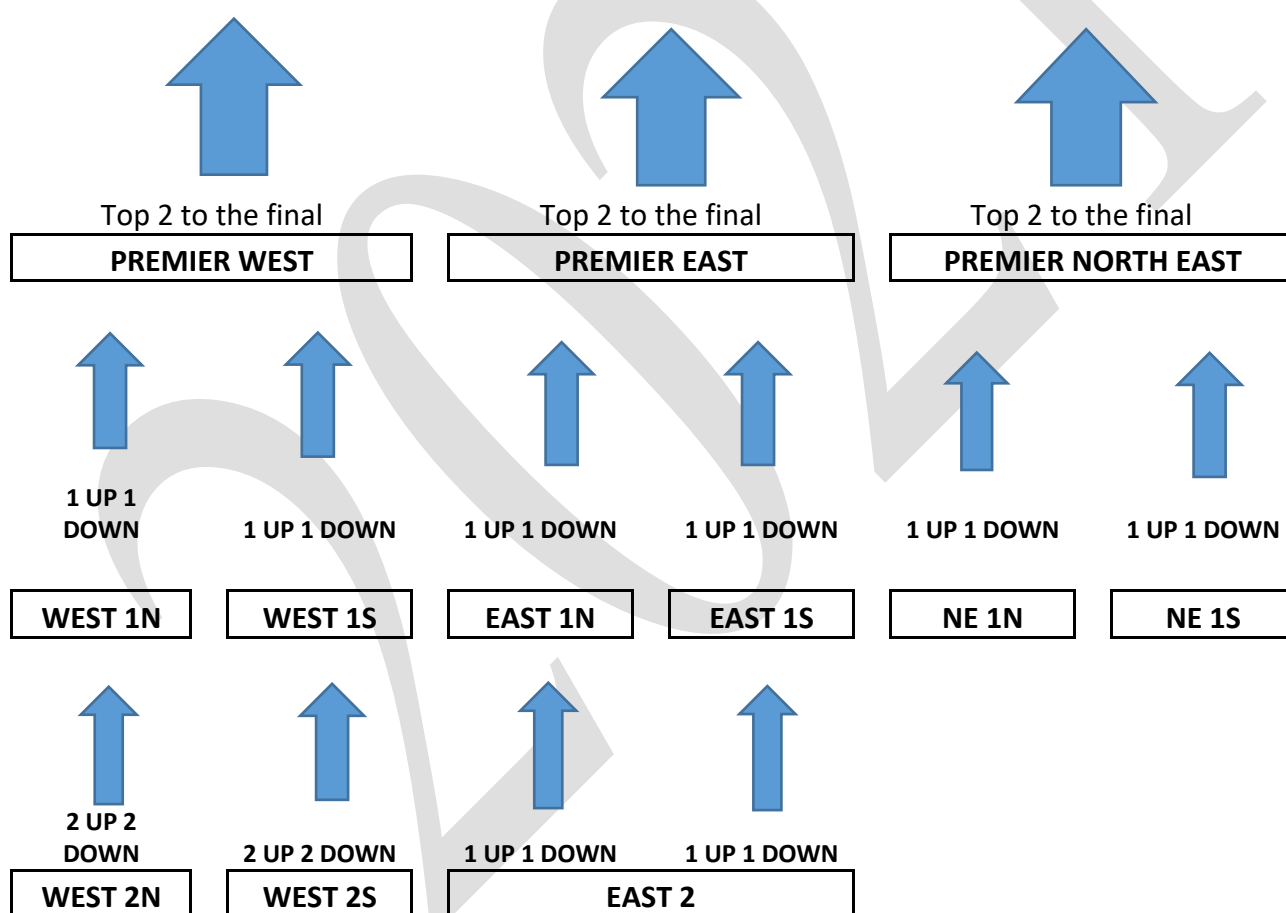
Top 2 to the final

PREMIER WEST

Top 2 to the final

PREMIER EAST

Top 2 to the final

PREMIER NORTH EAST

1 UP 1 DOWN

1 UP 1 DOWN

1 UP 1 DOWN

1 UP 1 DOWN

1 UP 1 DOWN

1 UP 1 DOWN

WEST 1N

WEST 1S

EAST 1N

EAST 1S

NE 1N

NE 1S

2 UP 2 DOWN

2 UP 2 DOWN

1 UP 1 DOWN

1 UP 1 DOWN

WEST 2N

WEST 2S

EAST 2